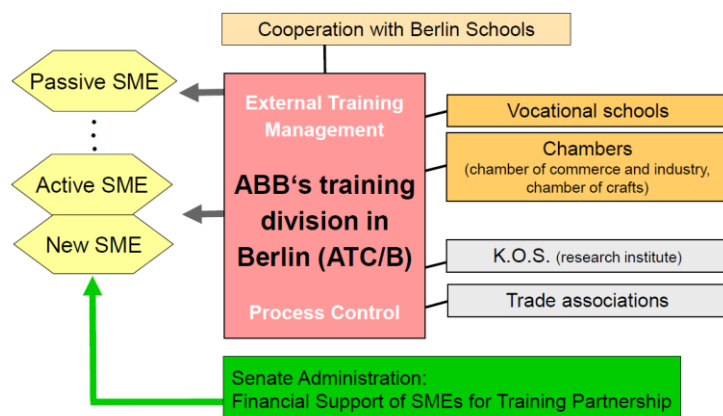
Cooperation with Berlin Schools

Passive SME

Active SME

New SME

External Training Management

ABB‘s training division in Berlin (ATC/B)

Process Control

Vocational schools

Chambers (chamber of commerce and industry, chamber of crafts)

K.O.S. (research institute)

Trade associations

Senate Administration: Financial Support of SMEs for Training Partnership